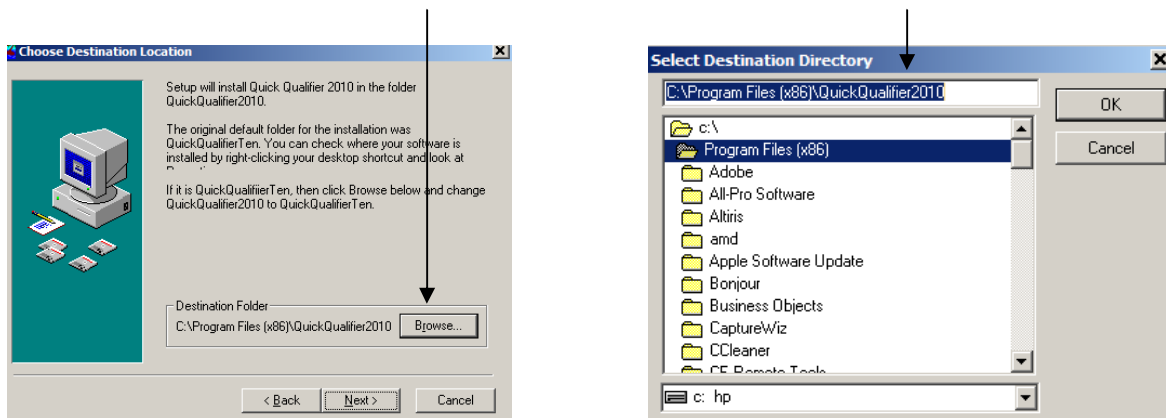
Choose Destination Location

Setup will install Quick Qualifier 2010 in the folder QuickQualifier2010.

The original default folder for the installation was QuickQualifierTen. You can check where your software is installed by right-clicking your desktop shortcut and look at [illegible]

If it is QuickQualifiierTen, then click Browse below and change QuickQualifier2010 to QuickQualifierTen.

Destination Folder
C:\Program Files (x86)\QuickQualifier2010
Browse...

< Back
Next >
Cancel

Select Destination Directory

C:\Program Files (x86)\QuickQualifier2010

OK
Cancel

c:\
Program Files (x86)
Adobe
All-Pro Software
Altiris
amd
Apple Software Update
Bonjour
Business Objects
CaptureWiz
CCleaner
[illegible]

c: hp